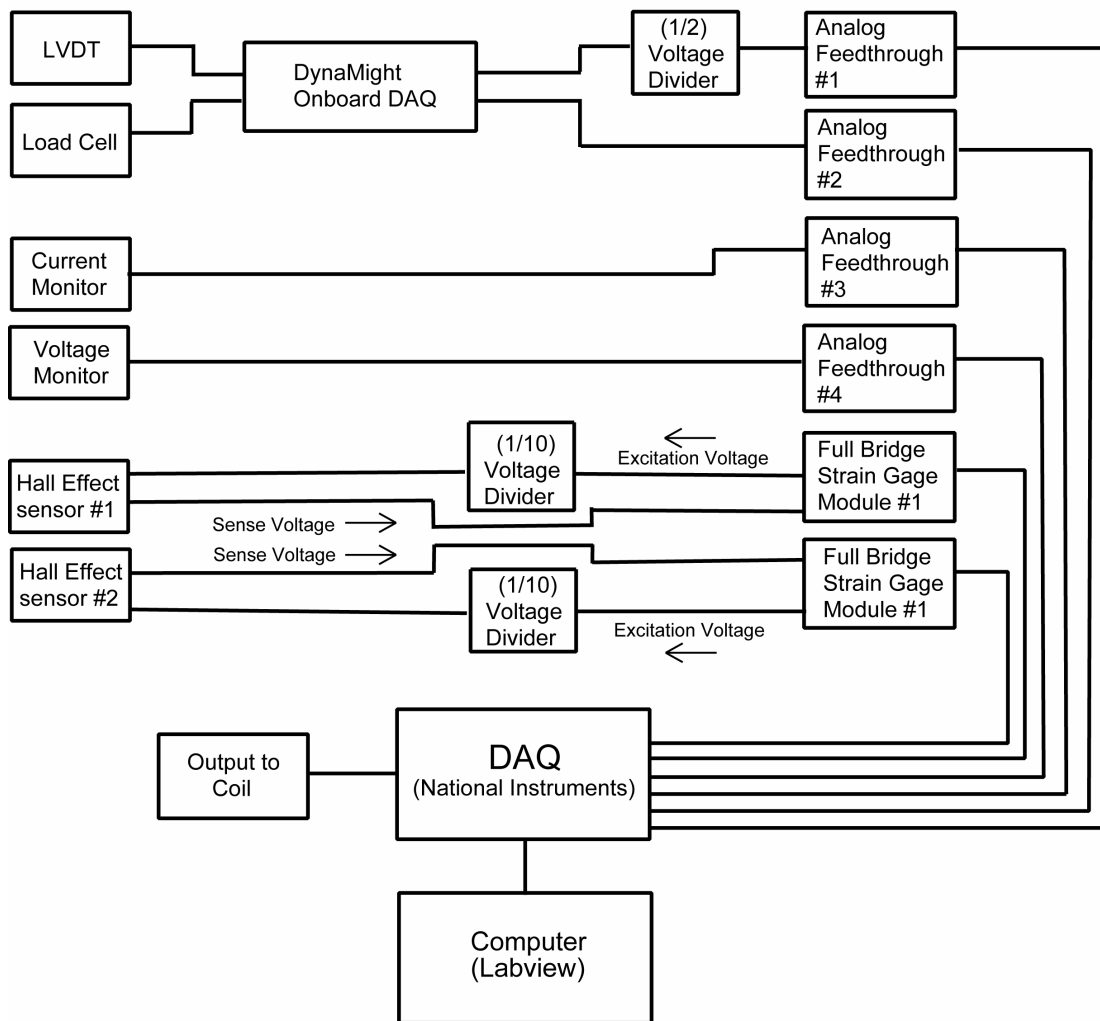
LVDT

Load Cell

DynaMight Onboard DAQ

(1/2) Voltage Divider

Analog Feedthrough #1

Analog Feedthrough #2

Current Monitor

Analog Feedthrough #3

Voltage Monitor

Analog Feedthrough #4

Hall Effect sensor #1

(1/10) Voltage Divider

Excitation Voltage

Full Bridge Strain Gage Module #1

Sense Voltage

Sense Voltage

Hall Effect sensor #2

Full Bridge Strain Gage Module #1

(1/10) Voltage Divider

Excitation Voltage

Output to Coil

DAQ (National Instruments)

Computer (Labview)